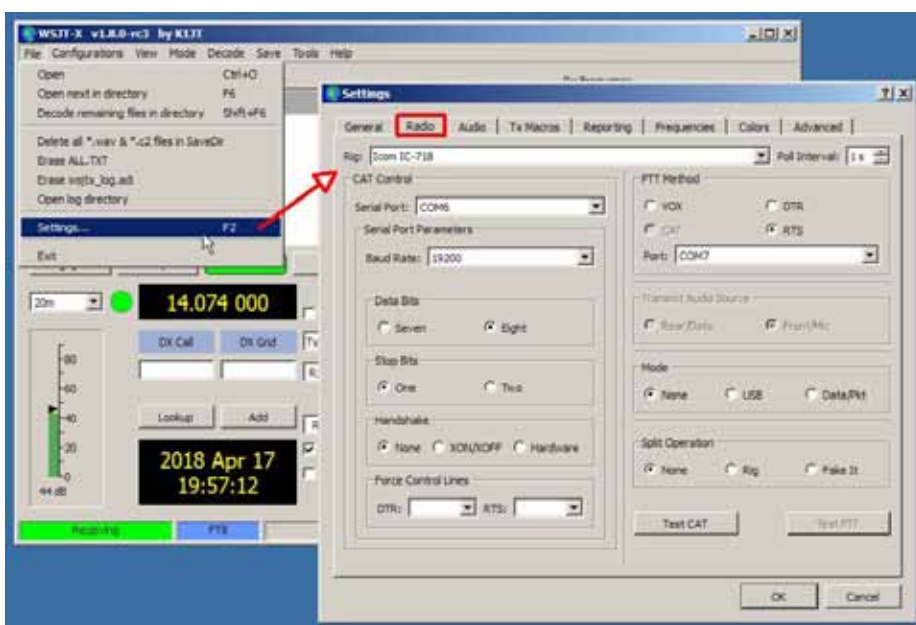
WSJT-X v1.8.0-rc3 by K1JT

File Configurations View Mode Decode Save Tools Help

Open Ctrl+O
Open next in directory F6
Decode remaining files in directory Shift+F6
Delete all *.wav & *.c2 files in SaveDir
Erase ALL.TXT
Erase wsjtx_log.adi
Open log directory
Settings... F2
Exit

20m
14.074 000
DX Call DX Grid
80
60
40
20
0
44 dB
Lookup Add
2018 Apr 17
19:57:12
Receiving FT8

Settings

General Radio Audio Tx Macros Reporting Frequencies Colors Advanced

Rig: Icom IC-718 Poll Interval: 1 s

CAT Control
Serial Port: COM6
Serial Port Parameters
Baud Rate: 19200
Data Bits
Seven Eight
Stop Bits
One Two
Handshake
None XON/XOFF Hardware
Force Control Lines
DTR: RTS:

PTT Method
VOX DTR
CAT RTS
Port: COM7

Transmit Audio Source
Rear/Data Front/Mic

Mode
None USB Data/Pkt

Split Operation
None Rig Fake It

Test CAT Test PTT

OK Cancel